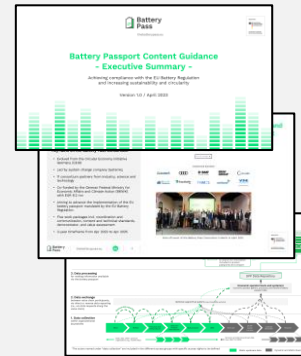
Battery Pass

Battery Passport Content Guidance - Executive Summary -

Achieving compliance with the EU Battery Regulation and increasing sustainability and circularity

Version 1.0 / April 2023

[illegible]

Evolved from the Circular Economy Initiative Germany (CEID)

Led by system change company Systemiq

11 consortium partners from industry, science and technology

Co-funded by the German Federal Ministry for Economic Affairs and Climate Action (BMWK) with EUR 8.2 mn

Aiming to advance the implementation of the EU battery passport mandated by the EU Battery Regulation

Five work packages (incl. coordination and communication), content and technical standards, demonstrator, and value assessment

3-year timeframe from Apr 2022 to Apr 2025

1. Data processing

2. Data exchange

3. Data collection

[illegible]